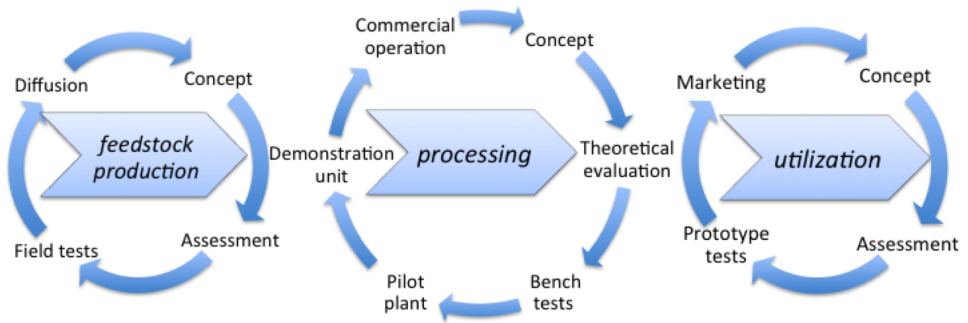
Diffusion

Concept

feedstock production

Field tests

Assessment

Commercial operation

Concept

Demonstration unit

processing

Theoretical evaluation

Pilot plant

Bench tests

Marketing

Concept

utilization

Prototype tests

Assessment